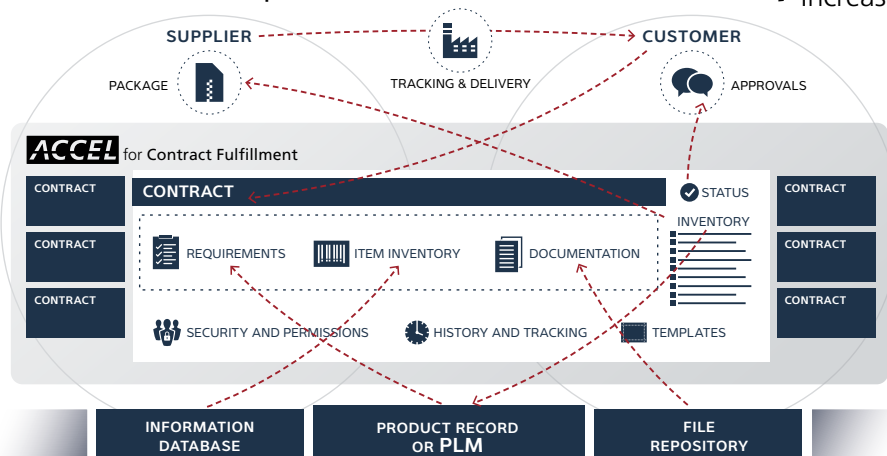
- Increas

SUPPLIER

CUSTOMER

PACKAGE

TRACKING & DELIVERY

APPROVALS

ACCEL for Contract Fulfillment

CONTRACT

CONTRACT

CONTRACT

CONTRACT

STATUS

INVENTORY

REQUIREMENTS

ITEM INVENTORY

DOCUMENTATION

SECURITY AND PERMISSIONS

HISTORY AND TRACKING

TEMPLATES

CONTRACT

CONTRACT

CONTRACT

INFORMATION DATABASE

PRODUCT RECORD OR PLM

FILE REPOSITORY